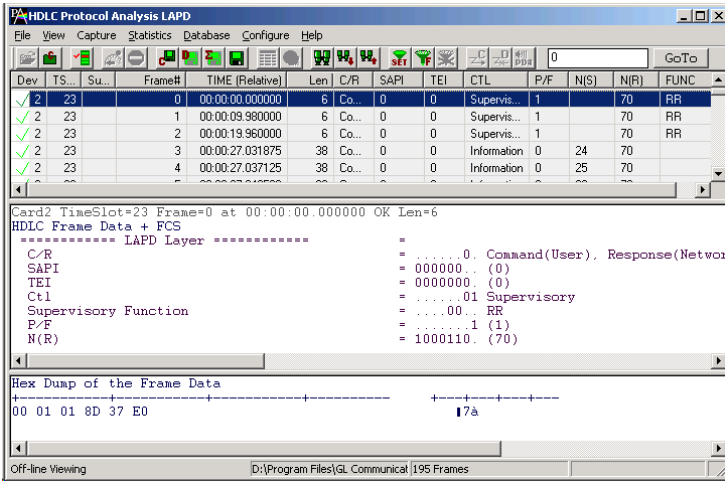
HDLC Protocol Analysis LAPD

File View Capture Statistics Database Configure Help

0 GoTo

| Dev | TS... | Su... | Frame# | TIME (Relative) | Len | C/R | SAPI | TEI | CTL | P/F | N(S) | N(R) | FUNC |
|---|---|---|---|---|---|---|---|---|---|---|---|---|---|
| 2 | 23 | | 0 | 00:00:00.000000 | 6 | Co... | 0 | 0 | Supervis... | 1 | | 70 | RR |
| 2 | 23 | | 1 | 00:00:09.980000 | 6 | Co... | 0 | 0 | Supervis... | 1 | | 70 | RR |
| 2 | 23 | | 2 | 00:00:19.960000 | 6 | Co... | 0 | 0 | Supervis... | 1 | | 70 | RR |
| 2 | 23 | | 3 | 00:00:27.031875 | 38 | Co... | 0 | 0 | Information | 0 | 24 | 70 | |
| 2 | 23 | | 4 | 00:00:27.037125 | 38 | Co... | 0 | 0 | Information | 0 | 25 | 70 | |

Card2 TimeSlot=23 Frame=0 at 00:00:00.000000 OK Len=6
HDLC Frame Data + FCS
============ LAPD Layer ============ =
C/R = ......0. Command(User), Response(Networ
SAPI = 000000.. (0)
TEI = 0000000. (0)
Ctl = ......01 Supervisory
Supervisory Function = ....00.. RR
P/F = .......1 (1)
N(R) = 1000110. (70)

Hex Dump of the Frame Data
+-----------+-----------+-----------+----------- +---+---+---+---
00 01 01 8D 37 E0 7à

Off-line Viewing | D:\Program Files\GL Communicat | 195 Frames